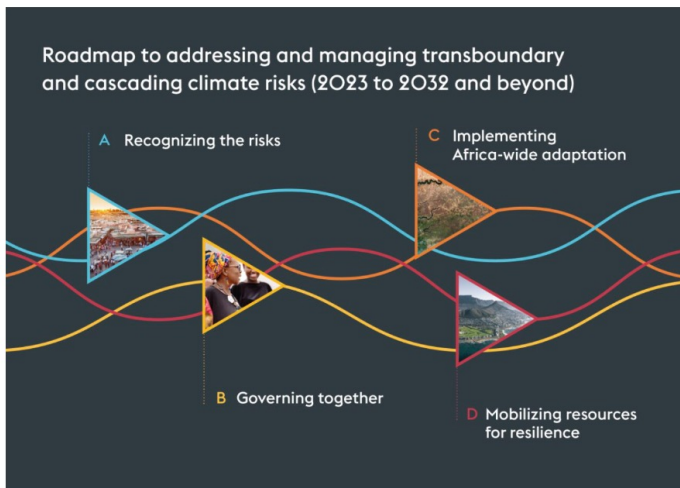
Roadmap to addressing and managing transboundary and cascading climate risks (2023 to 2032 and beyond)

A Recognizing the risks

C Implementing Africa-wide adaptation

B Governing together

D Mobilizing resources for resilience